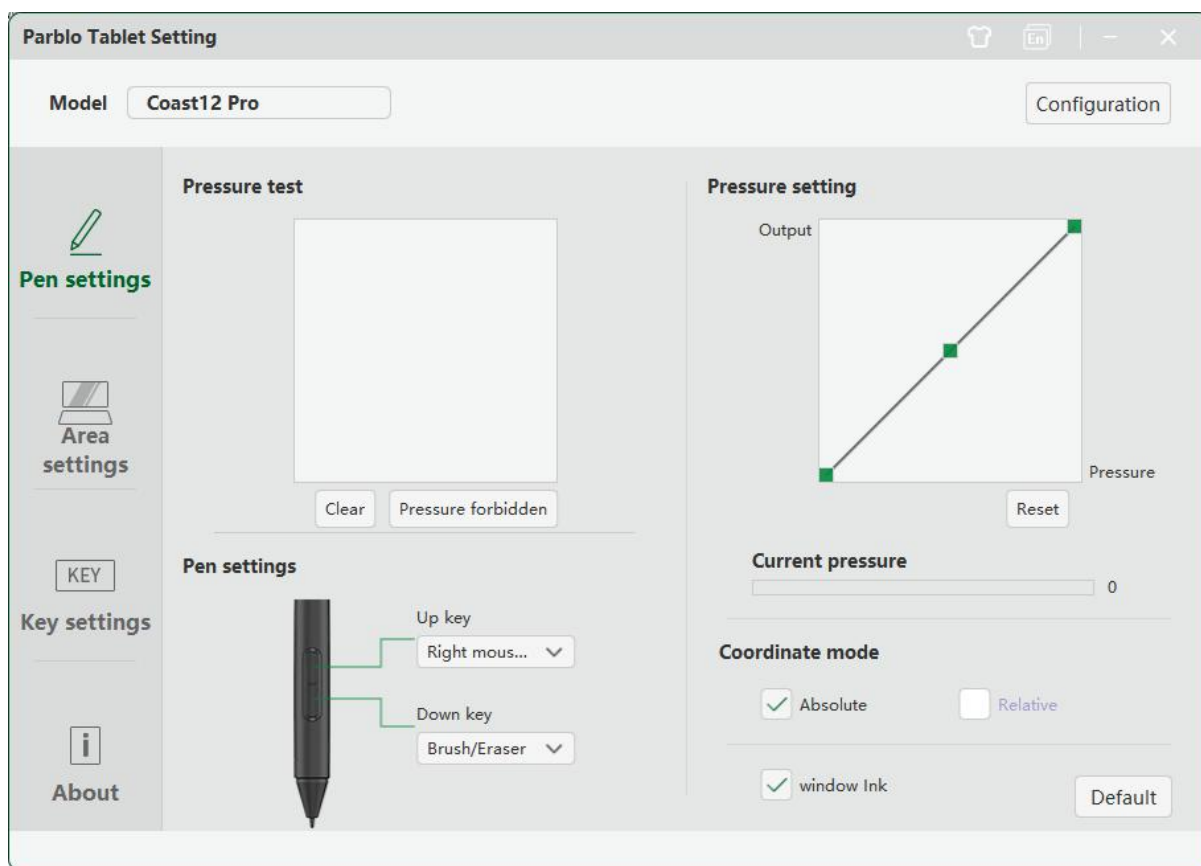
Parblo Tablet Setting

En

Model Coast12 Pro

Configuration

Pen settings

Area settings

KEY

Key settings

i

About

Pressure test

Clear Pressure forbidden

Pen settings

Up key

Right mous...

Down key

Brush/Eraser

Pressure setting

Output

Pressure

Reset

Current pressure

0

Coordinate mode

Absolute

Relative

window Ink

Default